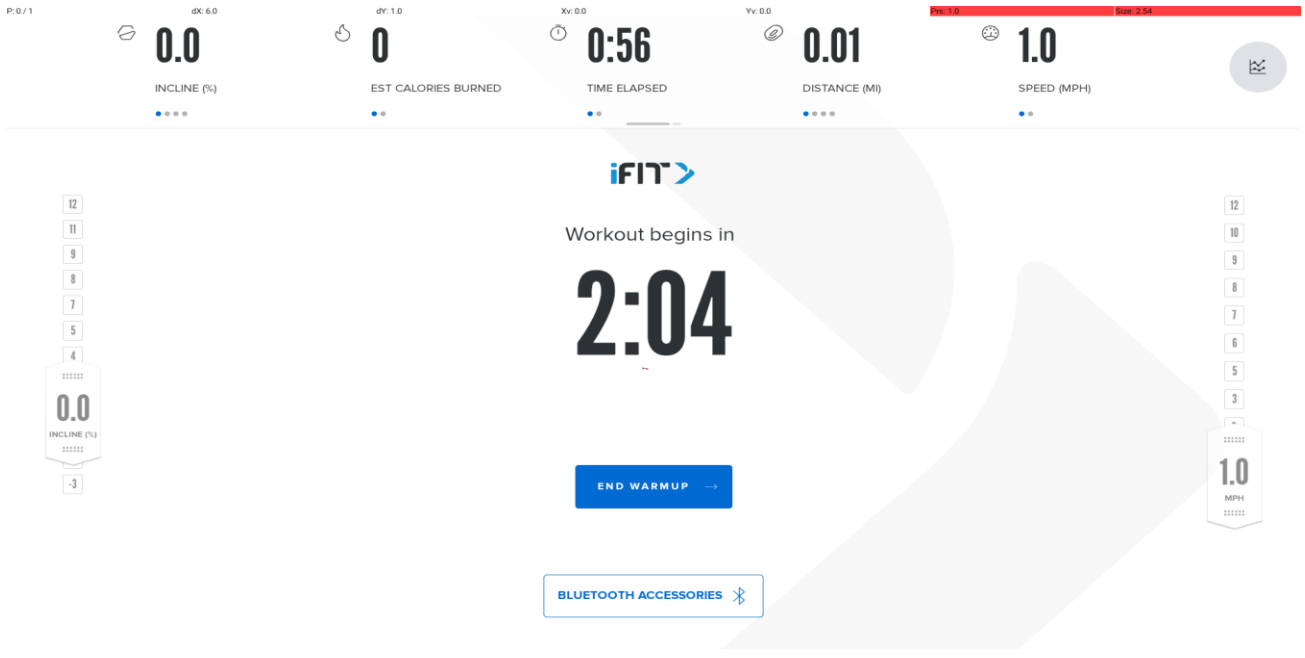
P: 0 / 1 dX: 6.0 dY: 1.0 Xv: 0.0 Yv: 0.0 Prs: 1.0 Size: 2.54

0.0
INCLINE (%)

0
EST CALORIES BURNED

0:56
TIME ELAPSED

0.01
DISTANCE (MI)

1.0
SPEED (MPH)

iFIT

Workout begins in

2:04

END WARMUP

BLUETOOTH ACCESSORIES

12
11
9
8
7
5
4
0.0
INCLINE (%)
-3

12
10
9
8
7
6
5
3
1.0
MPH